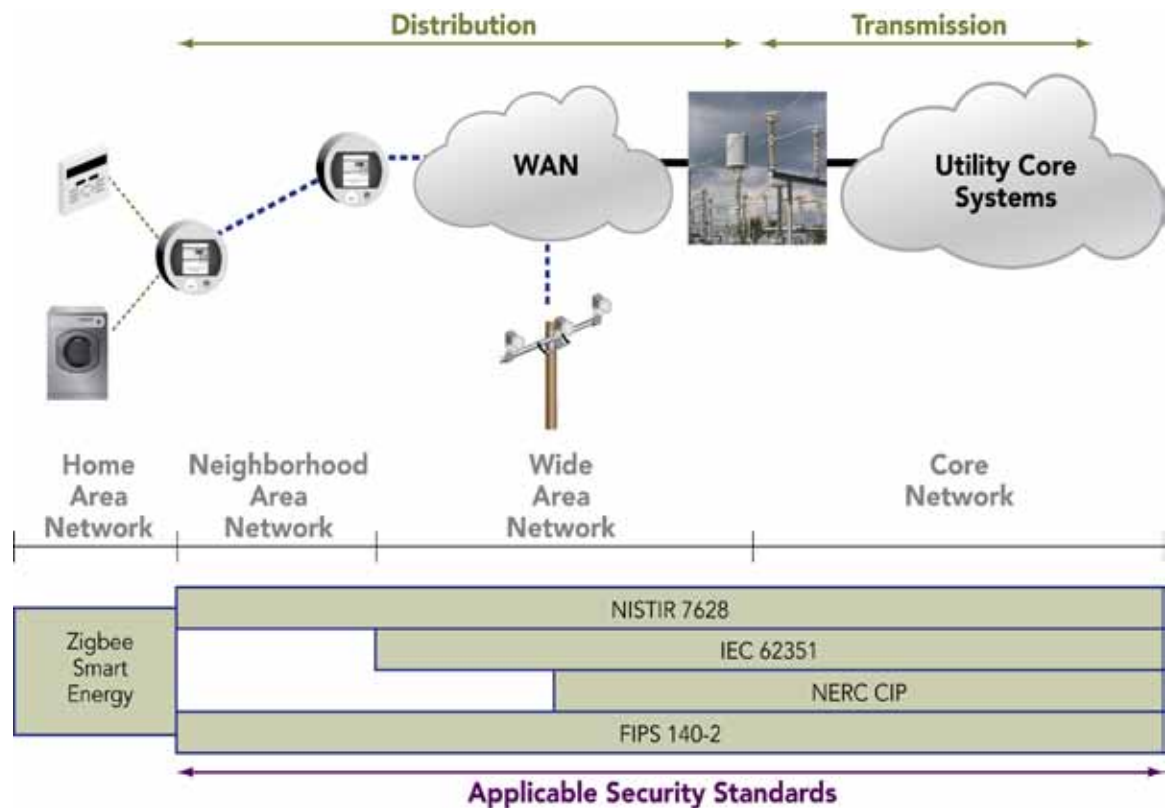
Distribution

Transmission

WAN

Utility Core Systems

Home Area Network

Neighborhood Area Network

Wide Area Network

Core Network

Zigbee Smart Energy

NISTIR 7628

IEC 62351

NERC CIP

FIPS 140-2

Applicable Security Standards